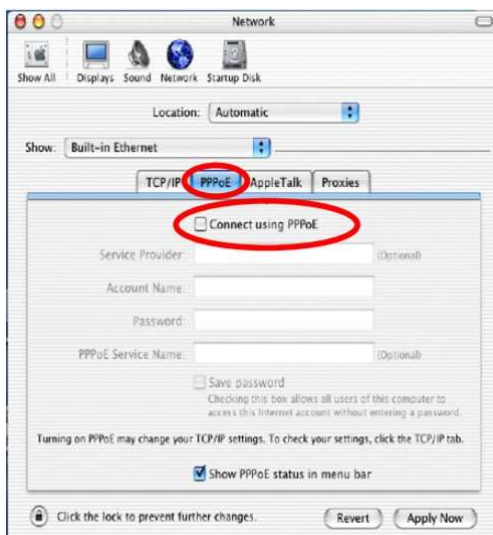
Network

Show All Displays Sound Network Startup Disk

Location: Automatic

Show: Built-in Ethernet

TCP/IP PPPoE AppleTalk Proxies

Connect using PPPoE

Service Provider: (Optional)

Account Name:

Password:

PPPoE Service Name: (Optional)

Save password

Checking this box allows all users of this computer to access this Internet account without entering a password.

Turning on PPPoE may change your TCP/IP settings. To check your settings, click the TCP/IP tab.

Show PPPoE status in menu bar

Click the lock to prevent further changes.

Revert

Apply Now